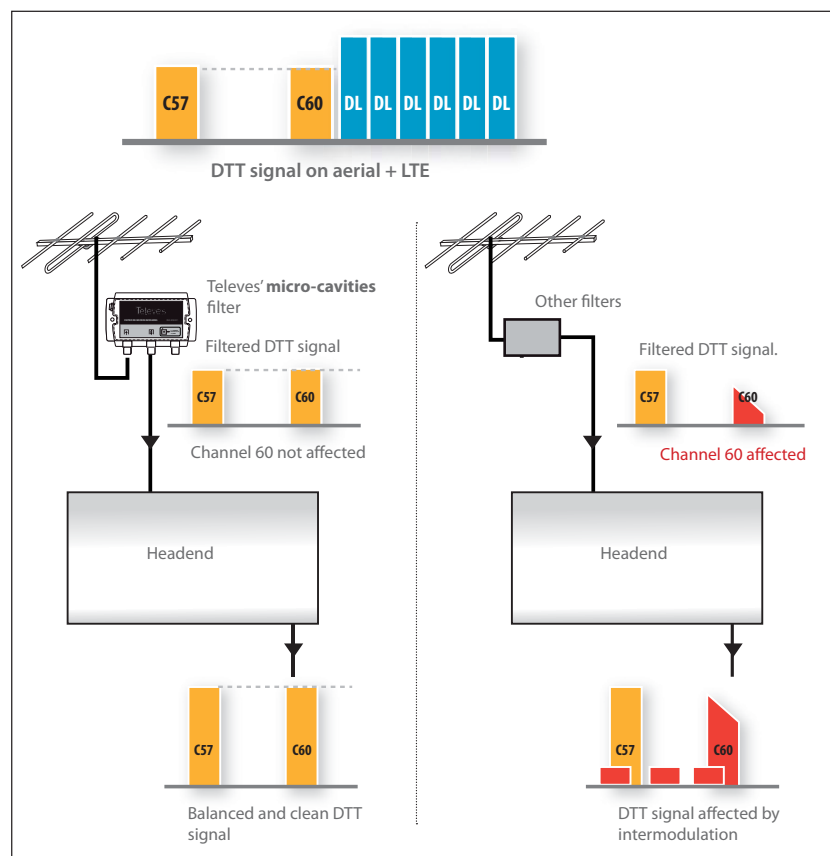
C57

C60

DL DL DL DL DL DL

DTT signal on aerial + LTE

Televes' **micro-cavities** filter

Televes

Filtered DTT signal

C57

C60

Channel 60 not affected

Headend

C57

C60

Balanced and clean DTT signal

Other filters

Filtered DTT signal.

C57

C60

Channel 60 affected

Headend

C57

C60

DTT signal affected by intermodulation